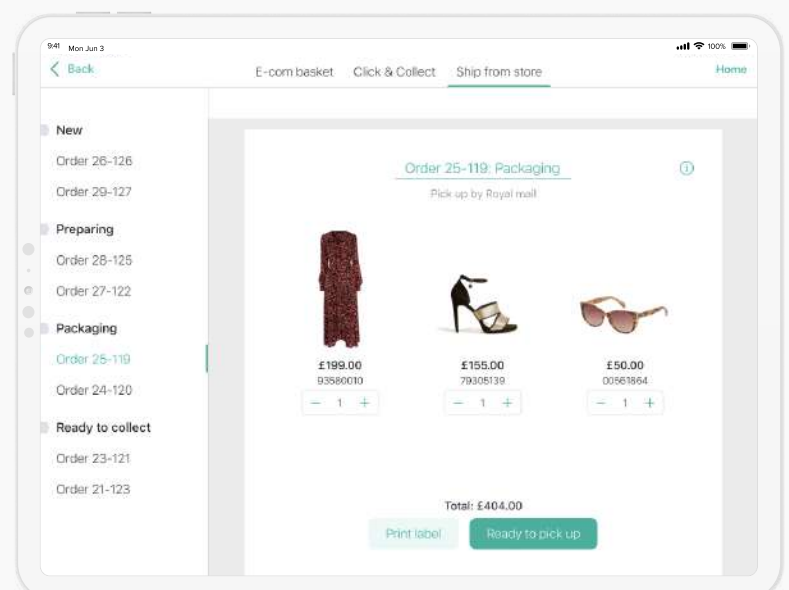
9:41 Mon Jun 3

100%

Back

E-com basket

Click & Collect

Ship from store

Home

New

Order 26-126

Order 29-127

Preparing

Order 28-125

Order 27-122

Packaging

Order 25-119

Order 24-120

Ready to collect

Order 23-121

Order 21-123

Order 25-119: Packaging

Pick up by Royal mail

£199.00
93580010
− 1 +

£155.00
79305139
− 1 +

£50.00
00561864
− 1 +

Total: £404.00

Print label

Ready to pick up